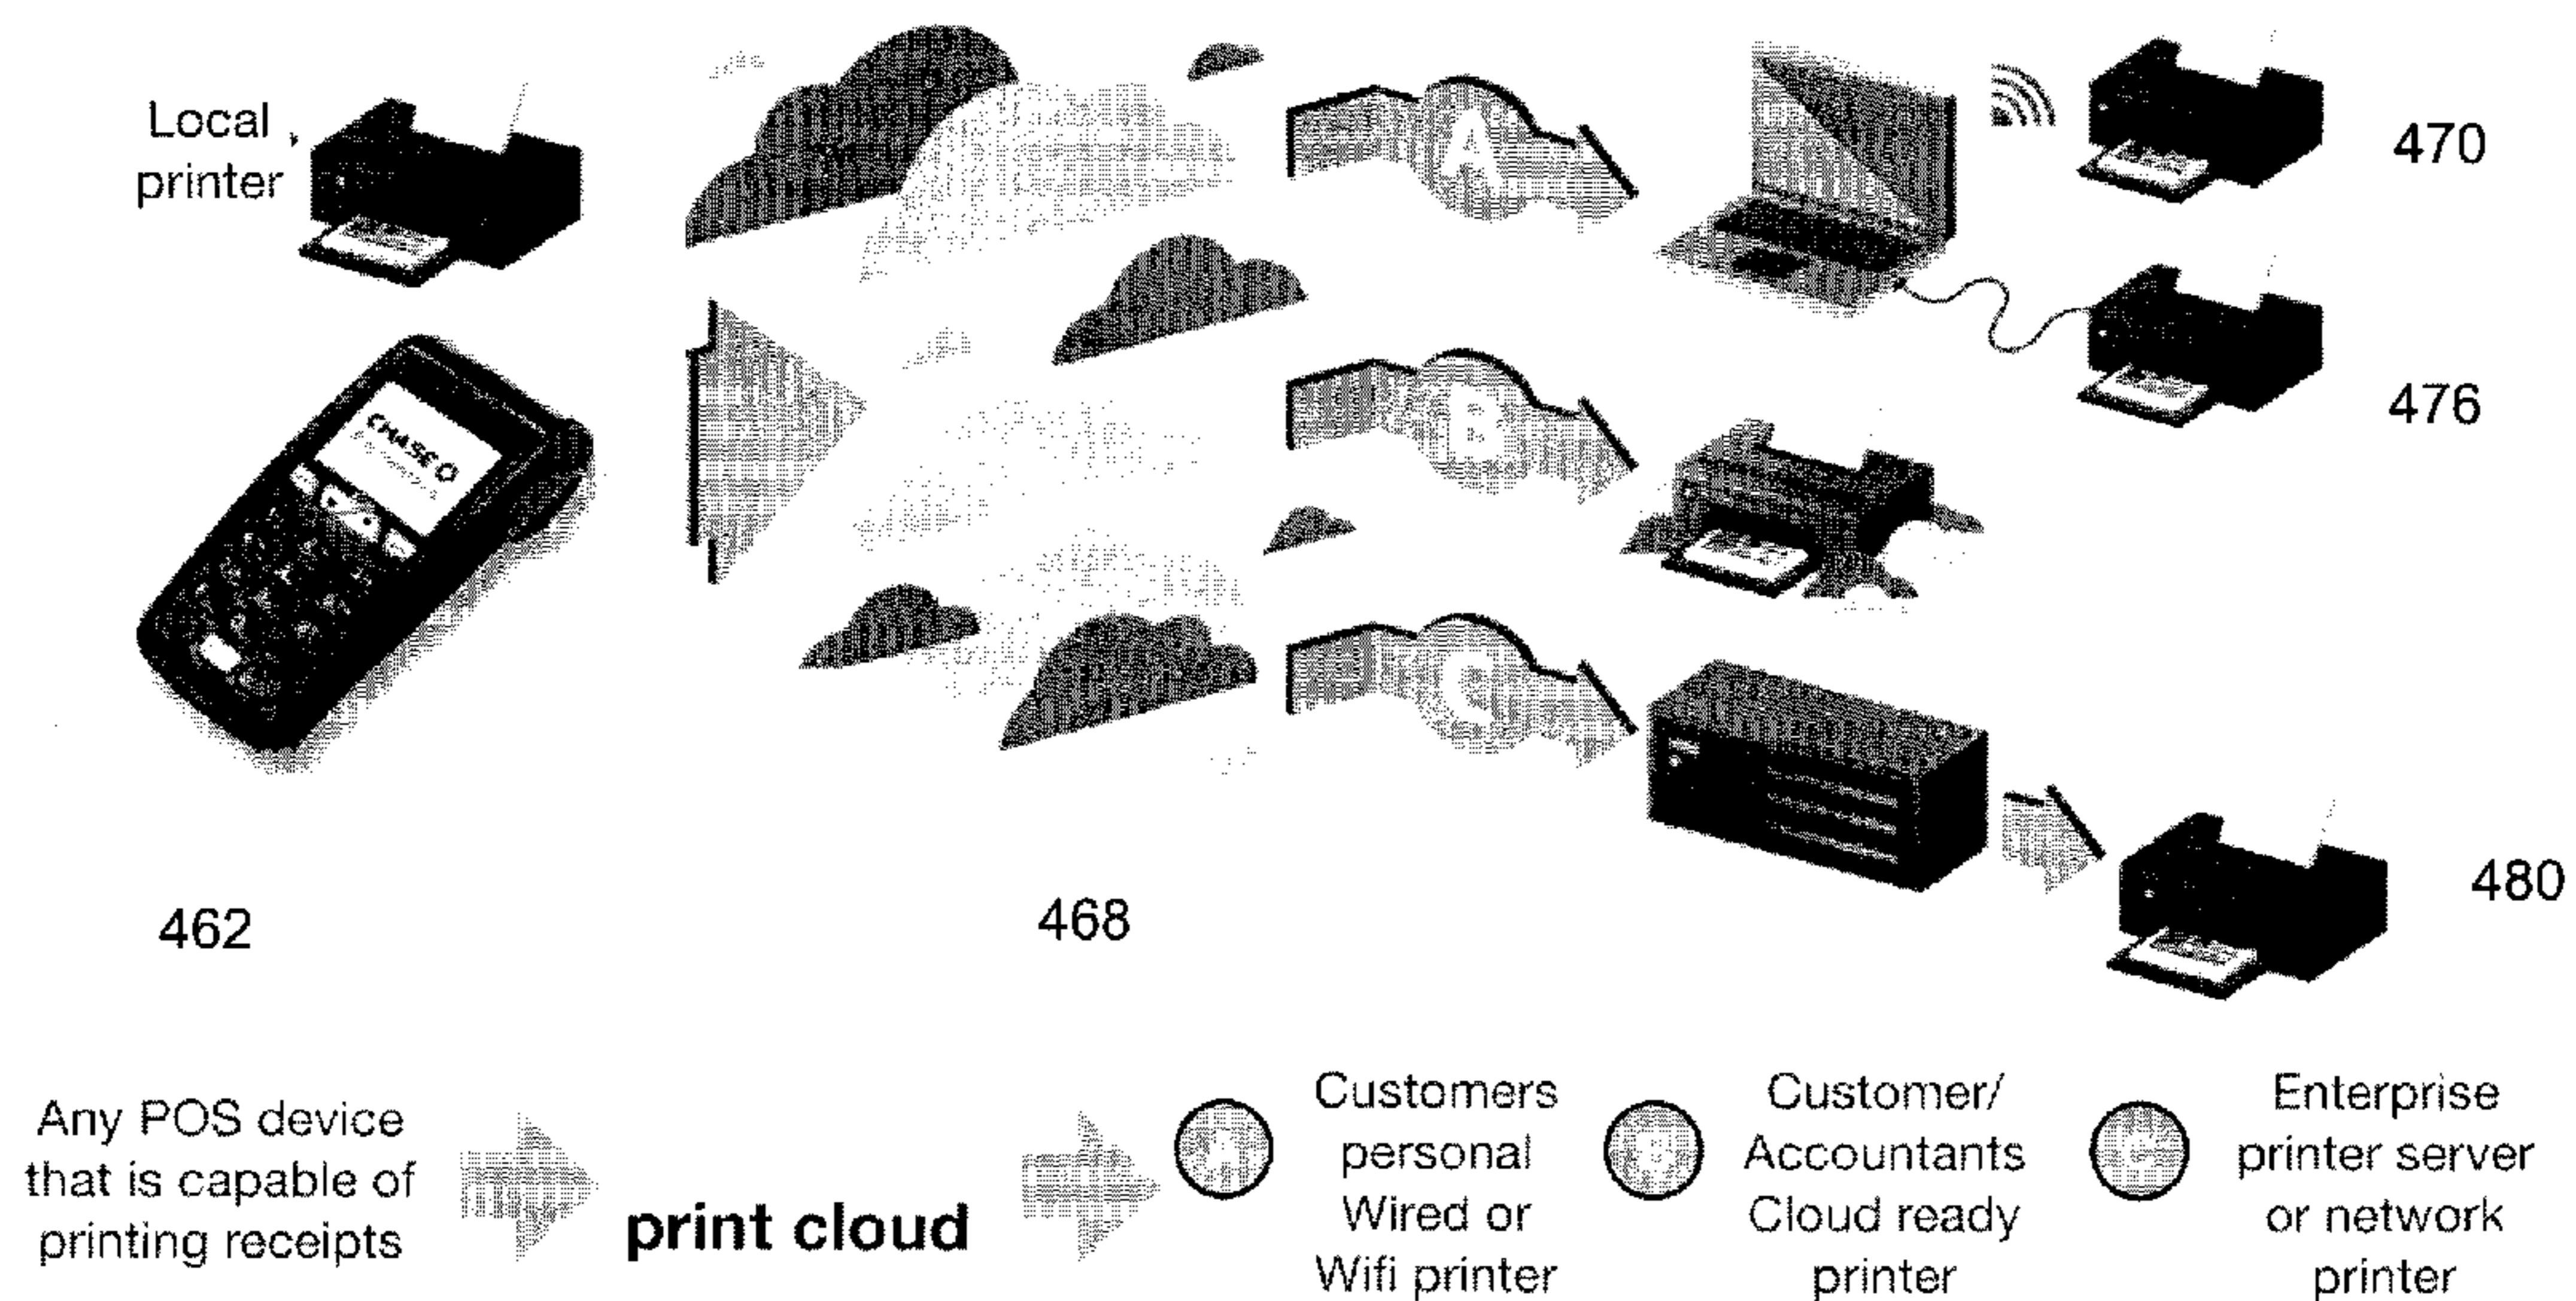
Local printer

CHASE

A

B

C

470

476

480

462

468

Any POS device that is capable of printing receipts

print cloud

A

Customers personal Wired or Wifi printer

B

Customer/ Accountants Cloud ready printer

C

Enterprise printer server or network printer